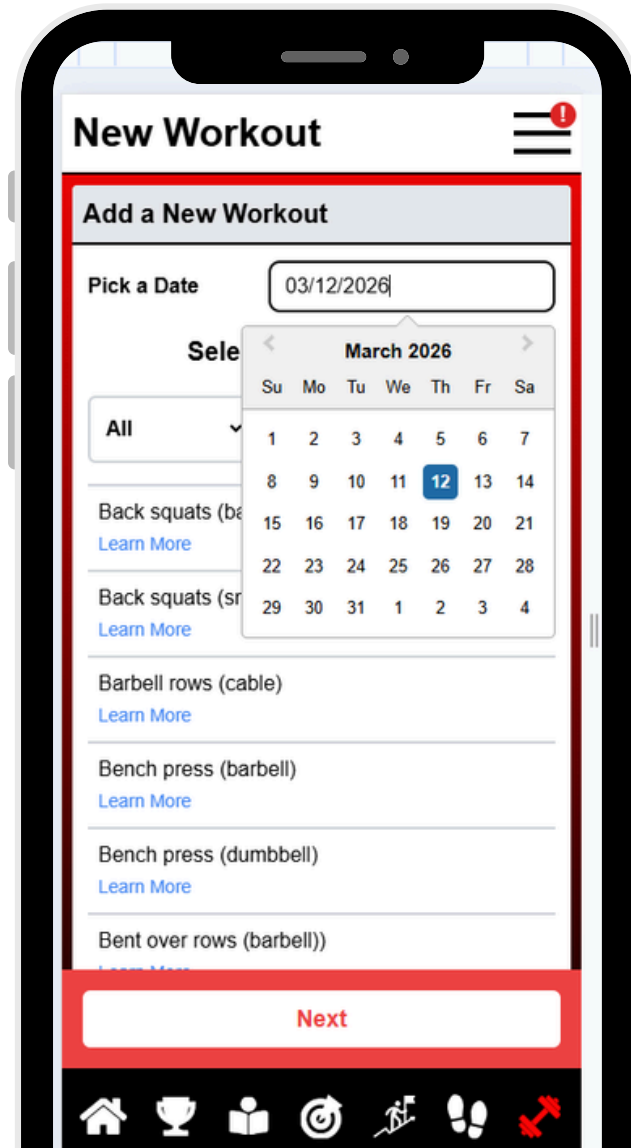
New Workout

!

Add a New Workout

Pick a Date

03/12/2026

Sele

March 2026

| Su | Mo | Tu | We | Th | Fr | Sa |
|---|---|---|---|---|---|---|
| 1 | 2 | 3 | 4 | 5 | 6 | 7 |
| 8 | 9 | 10 | 11 | 12 | 13 | 14 |
| 15 | 16 | 17 | 18 | 19 | 20 | 21 |
| 22 | 23 | 24 | 25 | 26 | 27 | 28 |
| 29 | 30 | 31 | 1 | 2 | 3 | 4 |

All

Back squats (ba
Learn More

Back squats (sr
Learn More

Barbell rows (cable)
Learn More

Bench press (barbell)
Learn More

Bench press (dumbbell)
Learn More

Bent over rows (barbell))
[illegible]

Next